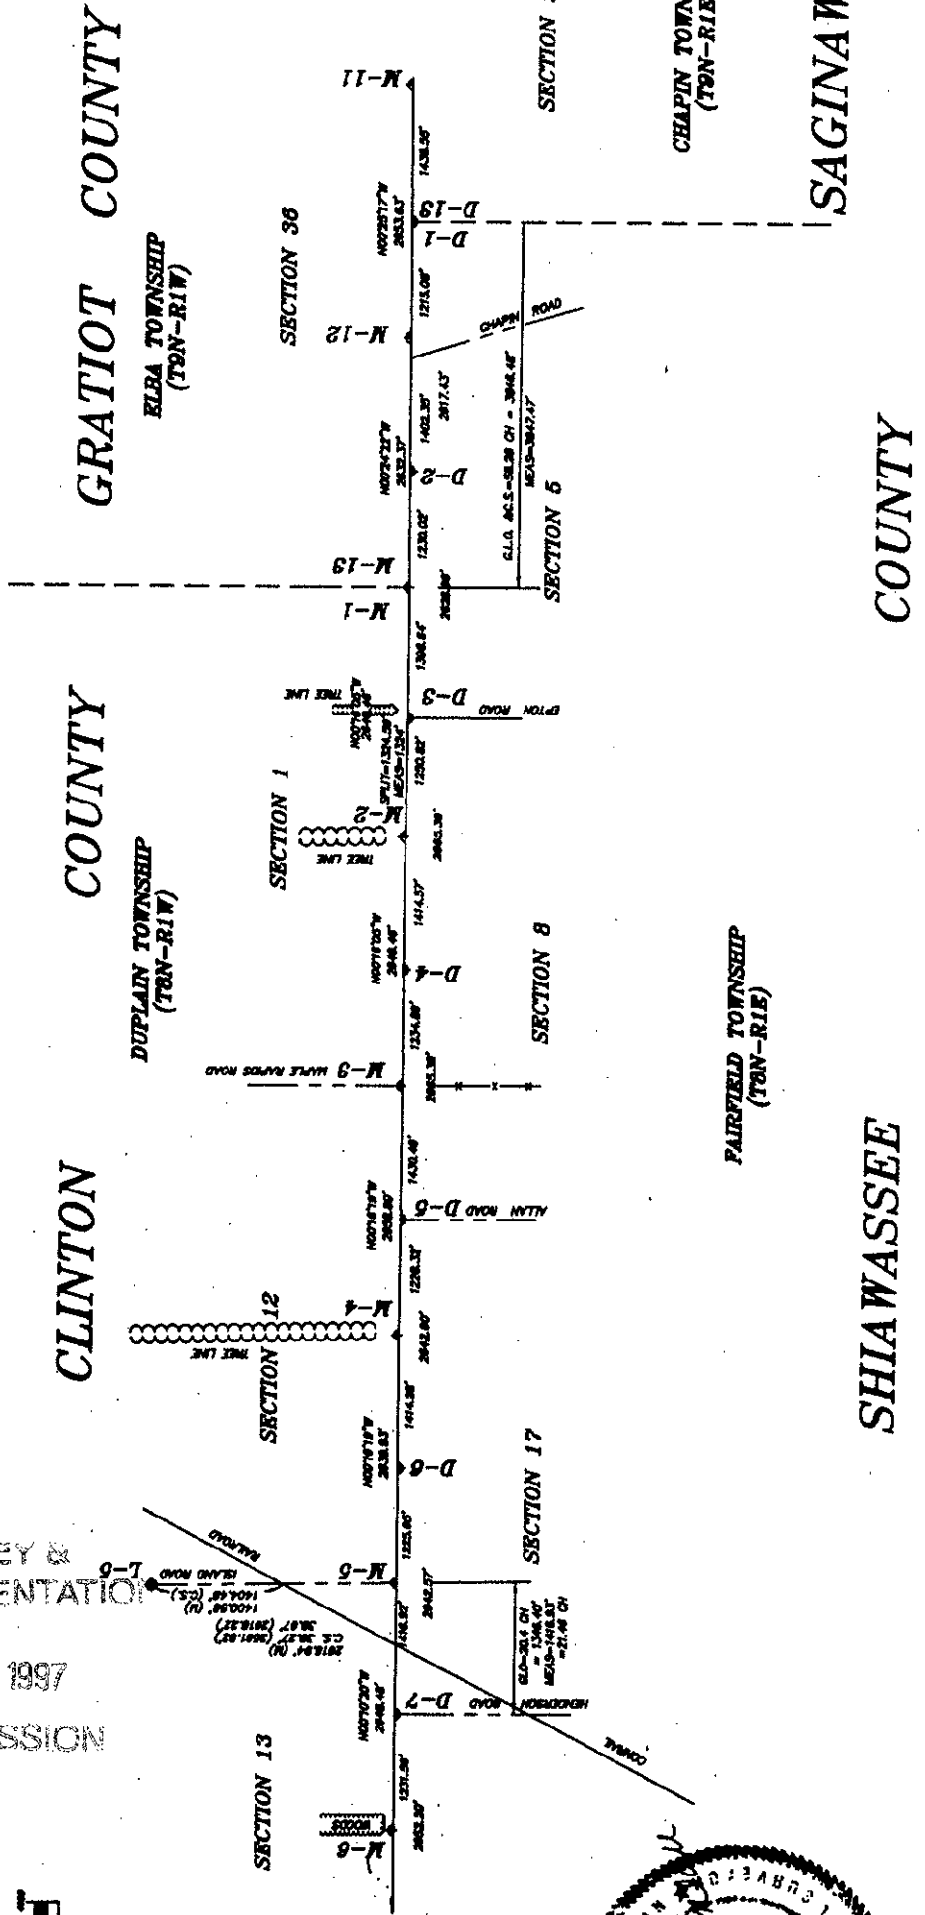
GRATIOT COUNTY

ELBA TOWNSHIP
(T9N-R1W)

SECTION 36

SECTION

CHAPIN TOWN
(T9N-R1E

SAGINAW

M-11

D-13
D-1

M-12

CHAPIN ROAD

D-2

M-13
M-1

G.L.O. 60.5=58.38 CH = 3846.48'
MEAS=3847.47'

SECTION 5

COUNTY

CLINTON COUNTY

DUPLAIN TOWNSHIP
(T8N-R1W)

SECTION 1

TREE LINE

D-3

EPTON ROAD

M-2

TREE LINE

D-4

SECTION 8

M-3 MAPLE RAPIDS ROAD

FAIRFIELD TOWNSHIP
(T8N-R1E)

D-5 ALLAN ROAD

M-4

SECTION 12

TREE LINE

D-6

SECTION 17

M-5

RAILROAD

L-6 ISLAND ROAD

D-7 HENDERSON ROAD

CANAL

SECTION 13

WOODS

M-6

SHIAWASSEE

EY &
ENTATIO

1997

SSION